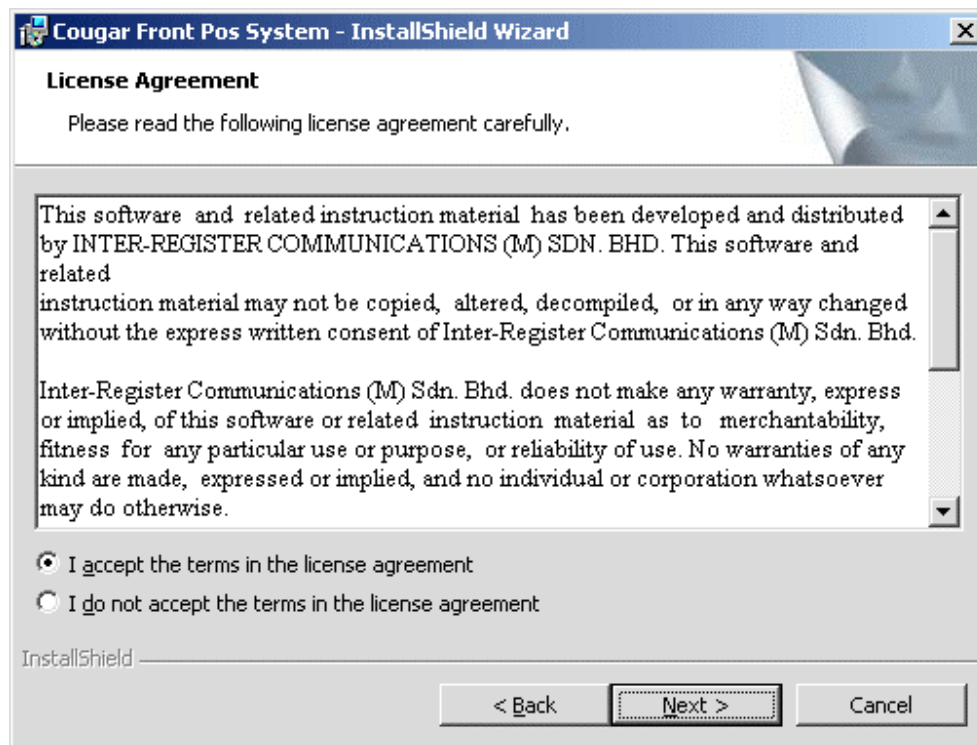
Cougar Front Pos System - InstallShield Wizard

License Agreement

Please read the following license agreement carefully.

This software and related instruction material has been developed and distributed by INTER-REGISTER COMMUNICATIONS (M) SDN. BHD. This software and related
instruction material may not be copied, altered, decompiled, or in any way changed without the express written consent of Inter-Register Communications (M) Sdn. Bhd.

Inter-Register Communications (M) Sdn. Bhd. does not make any warranty, express or implied, of this software or related instruction material as to merchantability, fitness for any particular use or purpose, or reliability of use. No warranties of any kind are made, expressed or implied, and no individual or corporation whatsoever may do otherwise.

I accept the terms in the license agreement

I do not accept the terms in the license agreement

InstallShield

< Back

Next >

Cancel